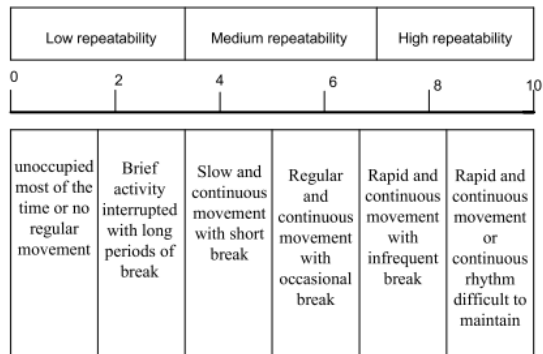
| Low repeatability | Medium repeatability | High repeatability |
|---|---|---|

0 2 4 6 8 10

| unoccupied most of the time or no regular movement | Brief activity interrupted with long periods of break | Slow and continuous movement with short break | Regular and continuous movement with occasional break | Rapid and continuous movement with infrequent break | Rapid and continuous movement or continuous rhythm difficult to maintain |
|---|---|---|---|---|---|